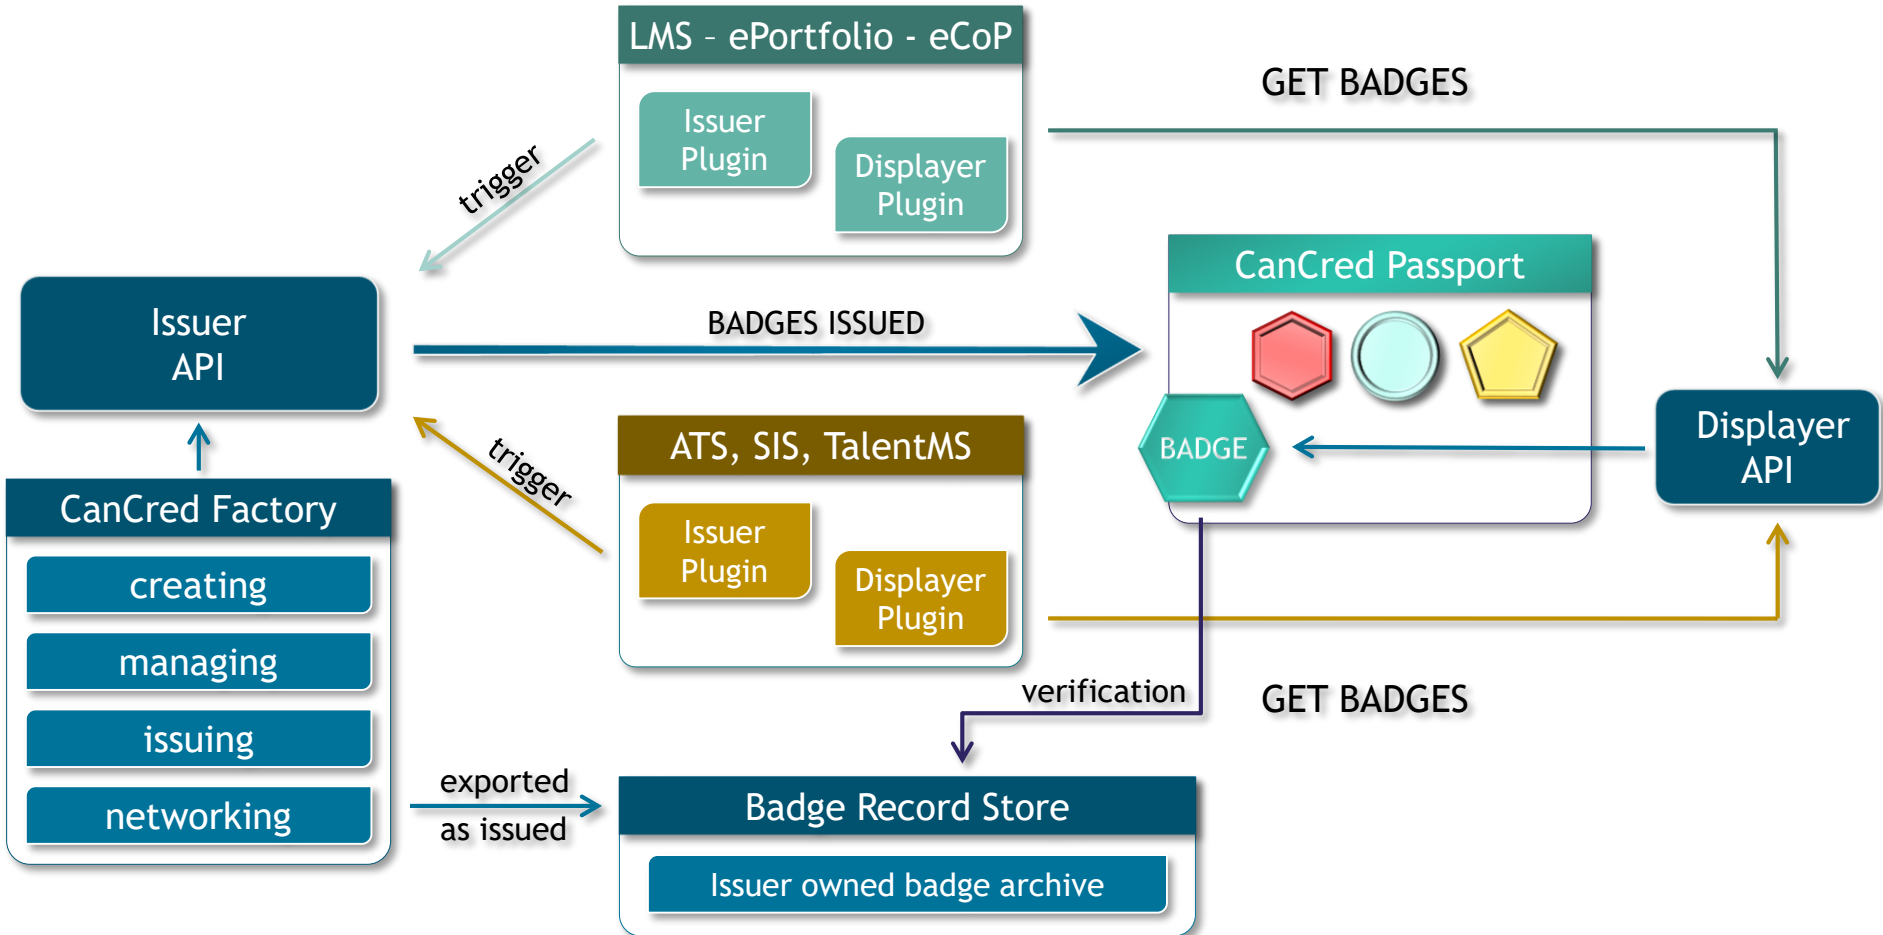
LMS - ePortfolio - eCoP

Issuer Plugin

Displayer Plugin

GET BADGES

trigger

CanCred Passport

Issuer API

BADGES ISSUED

BADGE

Displayer API

trigger

ATS, SIS, TalentMS

Issuer Plugin

Displayer Plugin

CanCred Factory

creating

managing

issuing

networking

verification

GET BADGES

exported as issued

Badge Record Store

Issuer owned badge archive